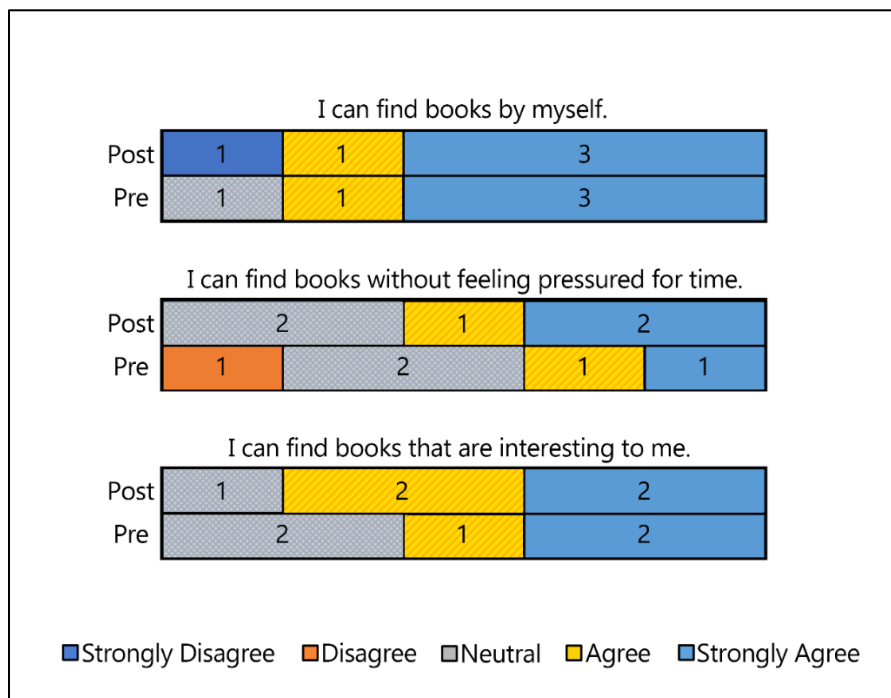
I can find books by myself.

Post 1 1 3
Pre 1 1 3

I can find books without feeling pressured for time.

Post 2 1 2
Pre 1 2 1 1

I can find books that are interesting to me.

Post 1 2 2
Pre 2 1 2

Strongly Disagree Disagree Neutral Agree Strongly Agree